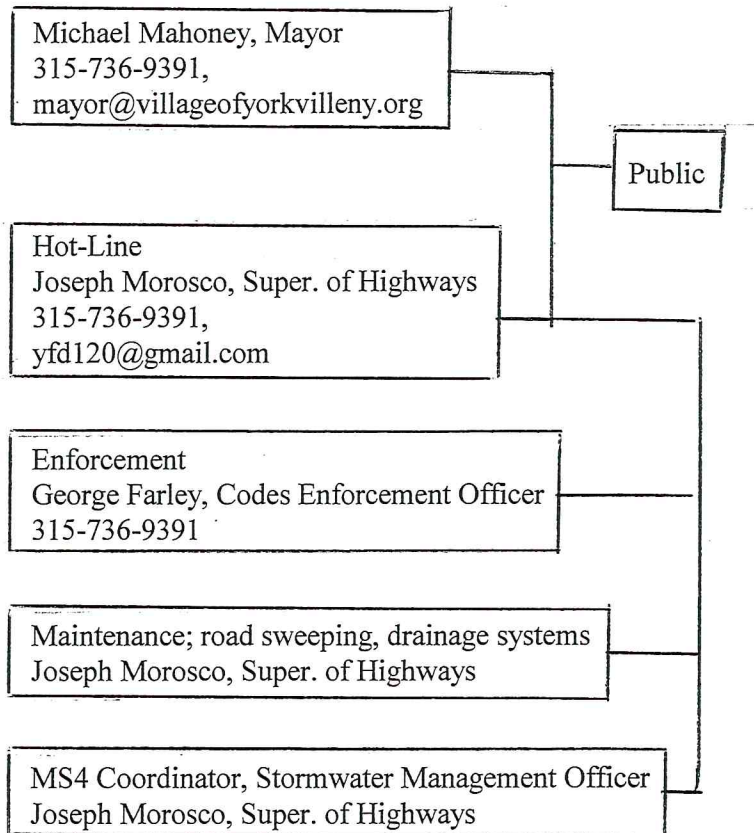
Michael Mahoney, Mayor
315-736-9391,
mayor@villageofyorkvilleny.org

Public

Hot-Line
Joseph Morosco, Super. of Highways
315-736-9391,
yfd120@gmail.com

Enforcement
George Farley, Codes Enforcement Officer
315-736-9391

Maintenance; road sweeping, drainage systems
Joseph Morosco, Super. of Highways

MS4 Coordinator, Stormwater Management Officer
Joseph Morosco, Super. of Highways